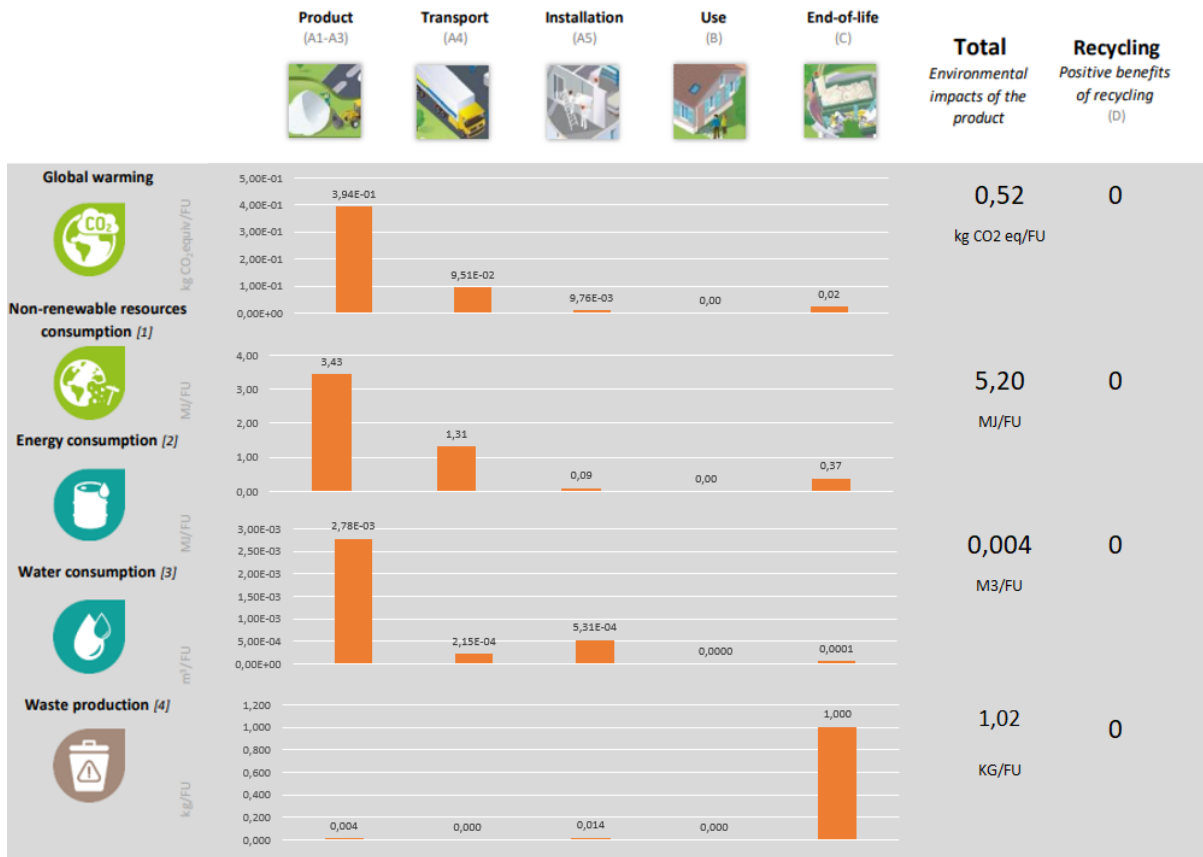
Product
(A1-A3)

Transport
(A4)

Installation
(A5)

Use
(B)

End-of-life
(C)

Total
Environmental impacts of the product

Recycling
Positive benefits of recycling
(D)

Global warming

$CO_2$

kg $CO_2$ equiv/FU

5,00E-01
4,00E-01
3,00E-01
2,00E-01
1,00E-01
0,00E+00

3,94E-01
9,51E-02
9,76E-03
0,00
0,02

0,52
kg CO2 eq/FU

0

Non-renewable resources consumption [1]

MJ/FU

4,00
3,00
2,00
1,00
0,00

3,43
1,31
0,09
0,00
0,37

5,20
MJ/FU

0

Energy consumption [2]

MJ/FU

3,00E-03
2,50E-03
2,00E-03
1,50E-03
1,00E-03
5,00E-04
0,00E+00

2,78E-03
2,15E-04
5,31E-04
0,0000
0,0001

0,004
M3/FU

0

Water consumption [3]

$m^3$/FU

Waste production [4]

kg/FU

1,200
1,000
0,800
0,600
0,400
0,200
0,000

0,004
0,000
0,014
0,000
1,000

1,02
KG/FU

0